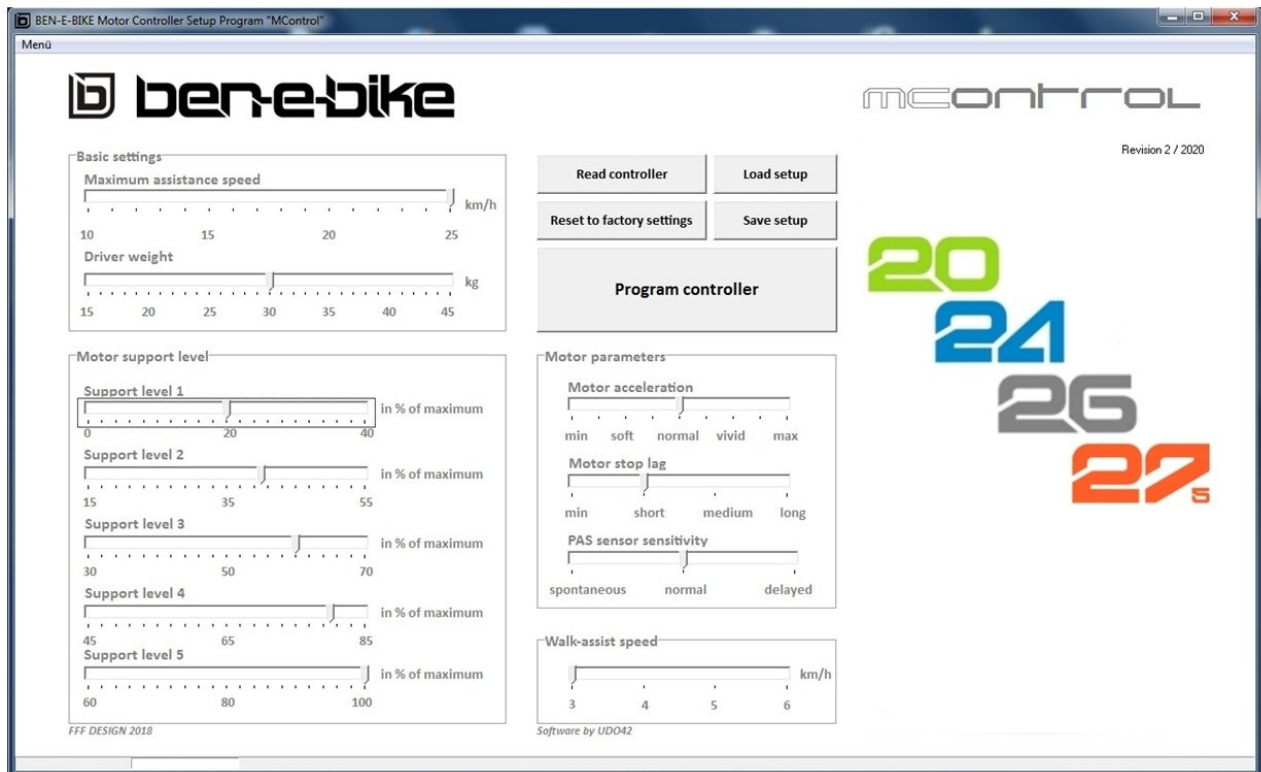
BEN-E-BIKE Motor Controller Setup Program "MControl"

Menü

ben-e-bike

mcontrol

Revision 2 / 2020

Basic settings

Maximum assistance speed

km/h

10 15 20 25

Driver weight

kg

15 20 25 30 35 40 45

Read controller

Load setup

Reset to factory settings

Save setup

Program controller

20

24

26

27s

Motor support level

Support level 1

in % of maximum

0 20 40

Support level 2

in % of maximum

15 35 55

Support level 3

in % of maximum

30 50 70

Support level 4

in % of maximum

45 65 85

Support level 5

in % of maximum

60 80 100

Motor parameters

Motor acceleration

min soft normal vivid max

Motor stop lag

min short medium long

PAS sensor sensitivity

spontaneous normal delayed

Walk-assist speed

km/h

3 4 5 6

FFF DESIGN 2018

Software by UDO42